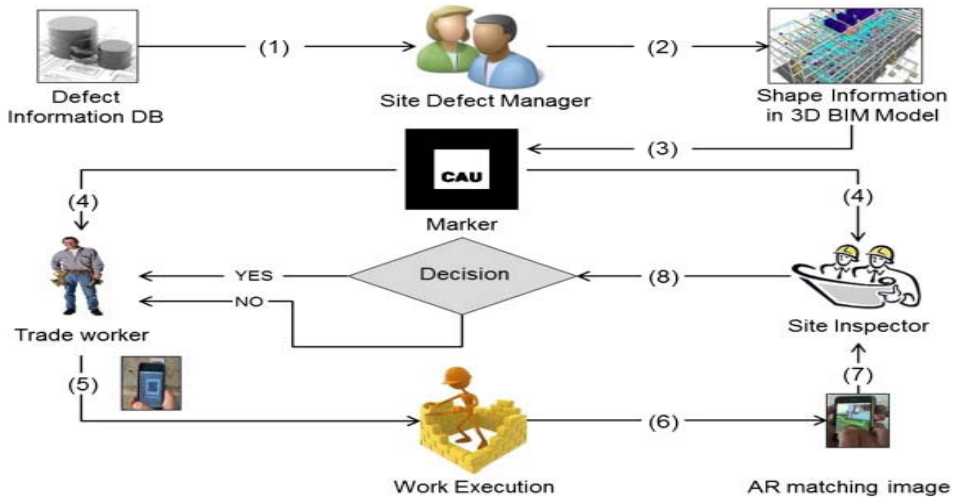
(1)

(2)

Defect Information DB

Site Defect Manager

Shape Information in 3D BIM Model

(3)

CAU

(4)

(4)

Marker

YES

Decision

(8)

NO

Trade worker

Site Inspector

(5)

(7)

(6)

Work Execution

AR matching image